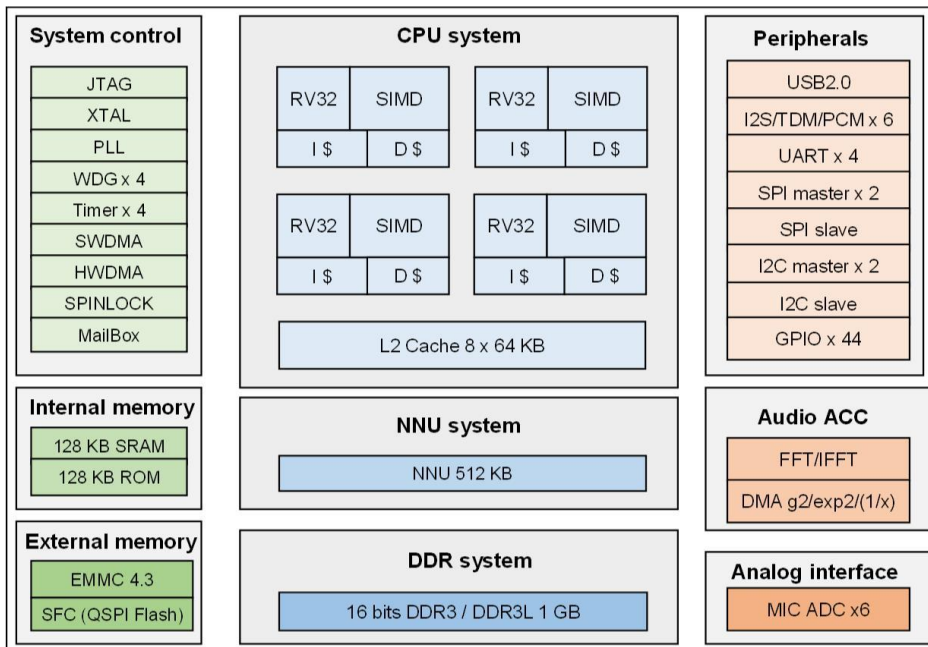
System control
JTAG
XTAL
PLL
WDG x 4
Timer x 4
SWDMA
HWDMA
SPINLOCK
MailBox

CPU system
RV32
SIMD
I $
D $
RV32
SIMD
I $
D $
RV32
SIMD
I $
D $
RV32
SIMD
I $
D $
L2 Cache 8 x 64 KB

Peripherals
USB2.0
I2S/TDM/PCM x 6
UART x 4
SPI master x 2
SPI slave
I2C master x 2
I2C slave
GPIO x 44

Internal memory
128 KB SRAM
128 KB ROM

NNU system
NNU 512 KB

Audio ACC
FFT/IFFT
DMA g2/exp2/(1/x)

External memory
EMMC 4.3
SFC (QSPI Flash)

DDR system
16 bits DDR3 / DDR3L 1 GB

Analog interface
MIC ADC x6